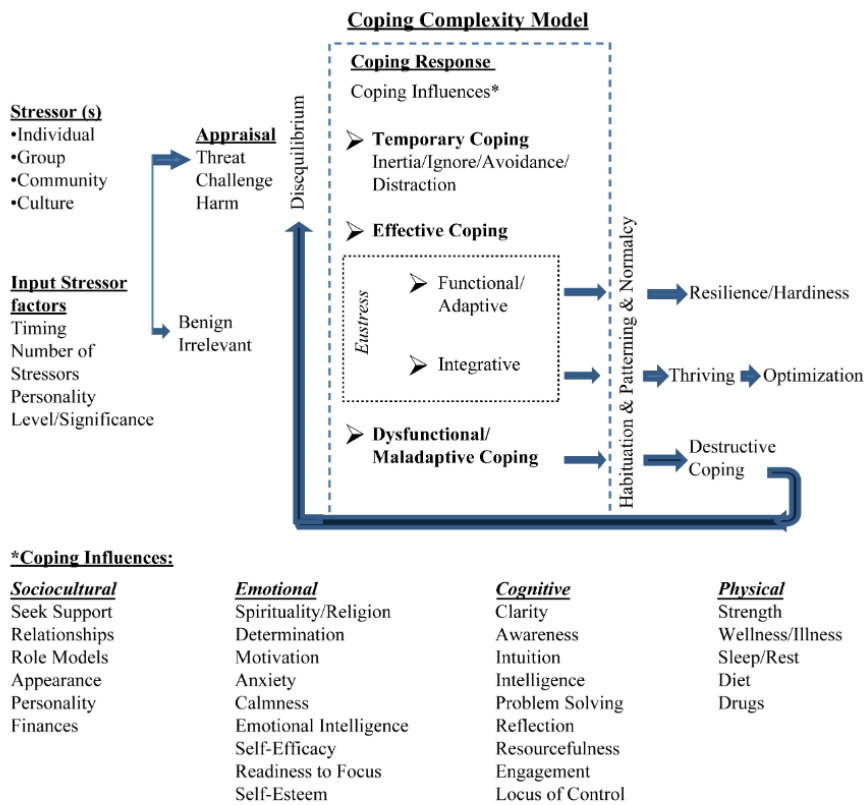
Coping Complexity Model

Stressor (s)
•Individual
•Group
•Community
•Culture

Input Stressor factors
Timing
Number of Stressors
Personality
Level/Significance

Appraisal
Threat
Challenge
Harm

Benign
Irrelevant

Disequilibrium

Coping Response
Coping Influences*

Temporary Coping
Inertia/Ignore/Avoidance/Distraction

Effective Coping

Eustress

Functional/Adaptive

Integrative

Dysfunctional/Maladaptive Coping

Habituation & Patterning & Normalcy

Resilience/Hardiness

Thriving
Optimization

Destructive Coping

*Coping Influences:

Sociocultural
Seek Support
Relationships
Role Models
Appearance
Personality
Finances

Emotional
Spirituality/Religion
Determination
Motivation
Anxiety
Calmness
Emotional Intelligence
Self-Efficacy
Readiness to Focus
Self-Esteem

Cognitive
Clarity
Awareness
Intuition
Intelligence
Problem Solving
Reflection
Resourcefulness
Engagement
Locus of Control

Physical
Strength
Wellness/Illness
Sleep/Rest
Diet
Drugs